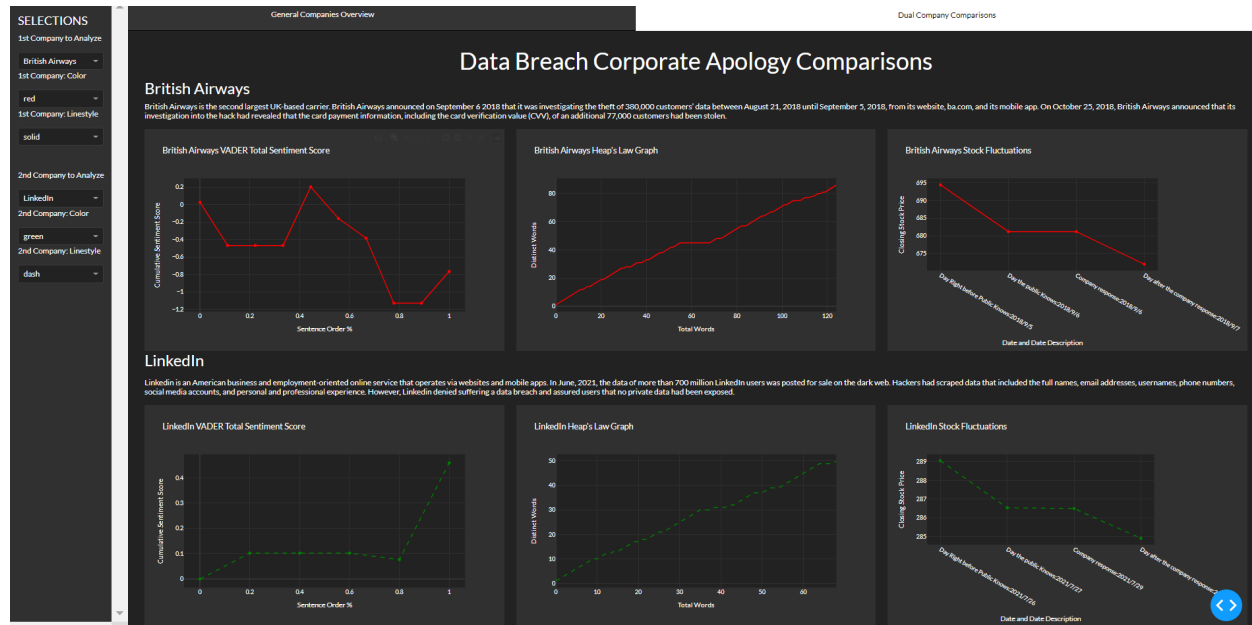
SELECTIONS
1st Company to Analyze
British Airways
1st Company: Color
red
1st Company: Linestyle
solid
2nd Company to Analyze
LinkedIn
2nd Company: Color
green
2nd Company: Linestyle
dash

General Companies Overview
Dual Company Comparisons

Data Breach Corporate Apology Comparisons

British Airways

British Airways is the second largest UK-based carrier. British Airways announced on September 6 2018 that it was investigating the theft of 380,000 customers' data between August 21, 2018 until September 5, 2018, from its website, ba.com, and its mobile app. On October 25, 2018, British Airways announced that its investigation into the hack had revealed that the card payment information, including the card verification value (CVV), of an additional 77,000 customers had been stolen.

British Airways VADER Total Sentiment Score
Cumulative Sentiment Score
0.2, 0, −0.2, −0.4, −0.6, −0.8, −1, −1.2
0, 0.2, 0.4, 0.6, 0.8, 1
Sentence Order %

British Airways Heap's Law Graph
Distinct Words
0, 20, 40, 60, 80
0, 20, 40, 60, 80, 100, 120
Total Words

British Airways Stock Fluctuations
Closing Stock Price
675, 680, 685, 690, 695
Day Right before Public Knows:2018/9/5
Day the public Knows:2018/9/6
Company response:2018/9/6
Day after the company response:2018/9/7
Date and Date Description

LinkedIn

Linkedin is an American business and employment-oriented online service that operates via websites and mobile apps. In June, 2021, the data of more than 700 million LinkedIn users was posted for sale on the dark web. Hackers had scraped data that included the full names, email addresses, usernames, phone numbers, social media accounts, and personal and professional experience. However, Linkedin denied suffering a data breach and assured users that no private data had been exposed.

LinkedIn VADER Total Sentiment Score
Cumulative Sentiment Score
0, 0.1, 0.2, 0.3, 0.4
0, 0.2, 0.4, 0.6, 0.8, 1
Sentence Order %

LinkedIn Heap's Law Graph
Distinct Words
0, 10, 20, 30, 40, 50
0, 10, 20, 30, 40, 50, 60
Total Words

LinkedIn Stock Fluctuations
Closing Stock Price
285, 286, 287, 288, 289
Day Right before Public Knows:2021/7/26
Day the public Knows:2021/7/27
Company response:2021/7/29
Day after the company response
Date and Date Description